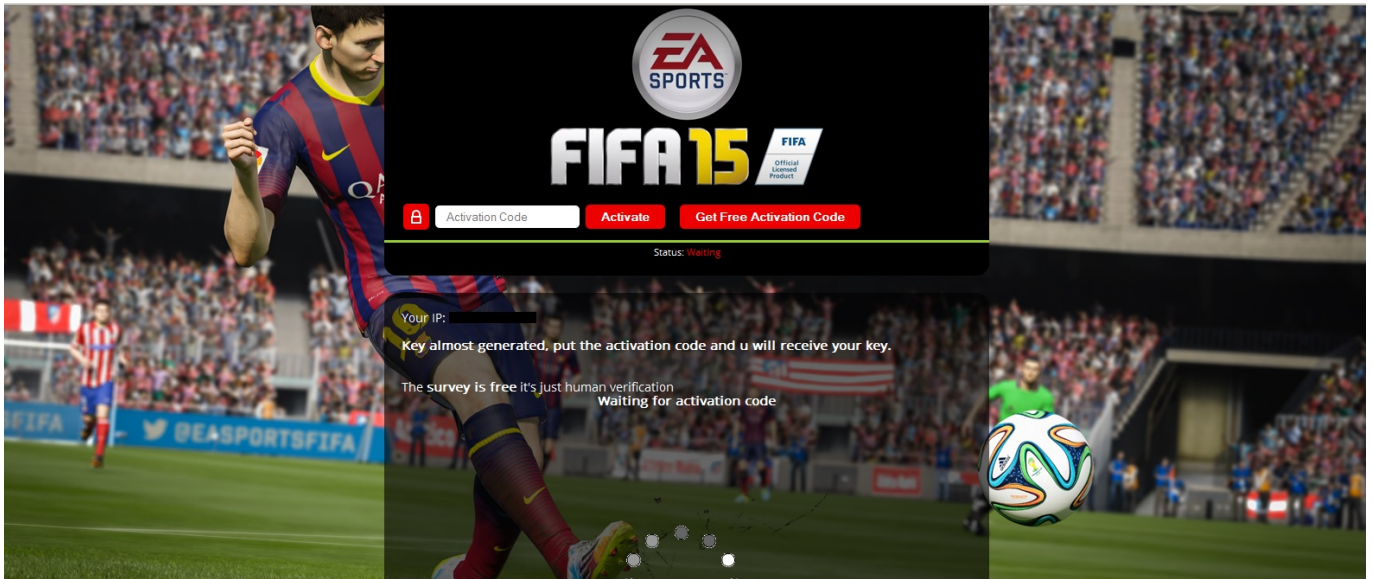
EA SPORTS

FIFA 15

FIFA Official Licensed Product

Activation Code

Activate

Get Free Activation Code

Status: Waiting

Your IP:

Key almost generated, put the activation code and u will receive your key.

The survey is free it's just human verification

Waiting for activation code

FIFA

@EASPORTSFIFA

QA

19